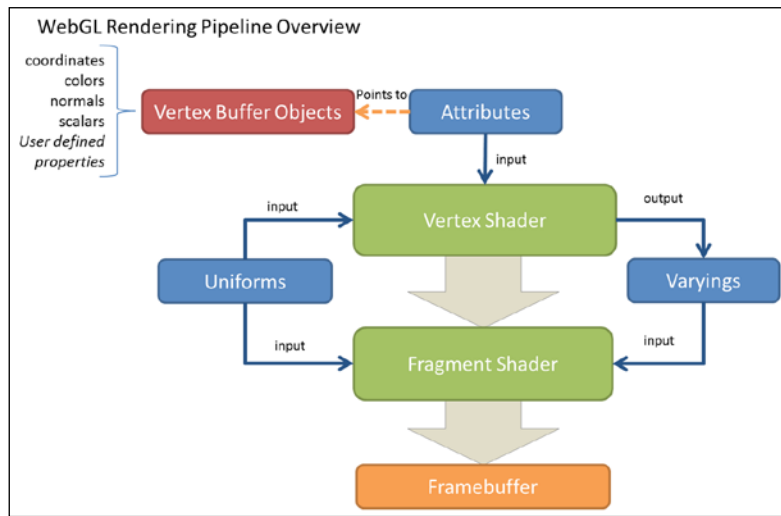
WebGL Rendering Pipeline Overview

coordinates
colors
normals
scalars
User defined properties

Vertex Buffer Objects

Points to

Attributes

input

input

Vertex Shader

output

Uniforms

Varyings

input

Fragment Shader

input

Framebuffer